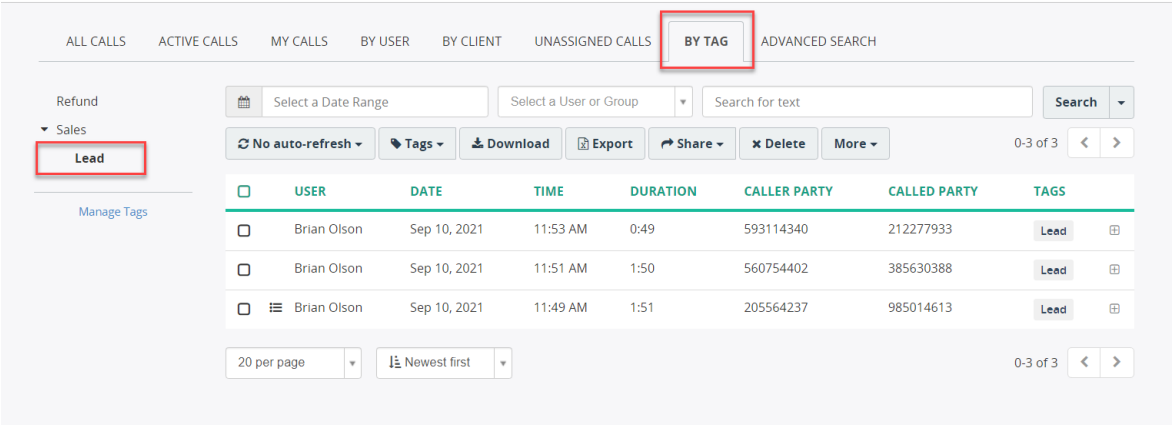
ALL CALLS ACTIVE CALLS MY CALLS BY USER BY CLIENT UNASSIGNED CALLS BY TAG ADVANCED SEARCH

Refund
Sales
Lead

Manage Tags

Select a Date Range
Select a User or Group
Search for text
Search

No auto-refresh
Tags
Download
Export
Share
Delete
More

0-3 of 3

| | USER | DATE | TIME | DURATION | CALLER PARTY | CALLED PARTY | TAGS |
|---|---|---|---|---|---|---|---|
| | Brian Olson | Sep 10, 2021 | 11:53 AM | 0:49 | 593114340 | 212277933 | Lead |
| | Brian Olson | Sep 10, 2021 | 11:51 AM | 1:50 | 560754402 | 385630388 | Lead |
| | Brian Olson | Sep 10, 2021 | 11:49 AM | 1:51 | 205564237 | 985014613 | Lead |

20 per page
Newest first

0-3 of 3